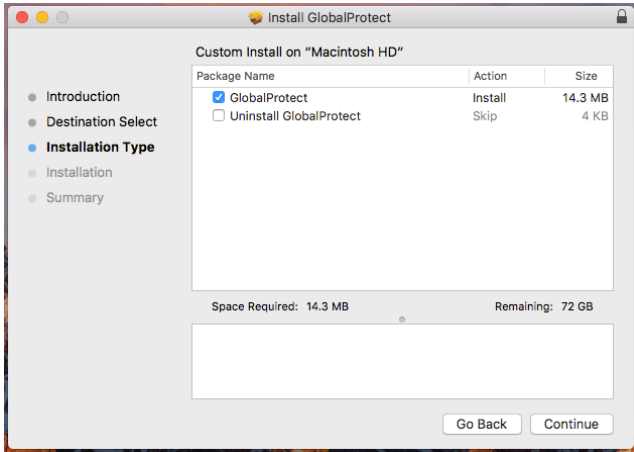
Install GlobalProtect

Custom Install on "Macintosh HD"

Introduction
Destination Select
Installation Type
Installation
Summary

| Package Name | Action | Size |
|---|---|---|
| ☑ GlobalProtect | Install | 14.3 MB |
| ☐ Uninstall GlobalProtect | Skip | 4 KB |

Space Required: 14.3 MB

Remaining: 72 GB

Go Back

Continue